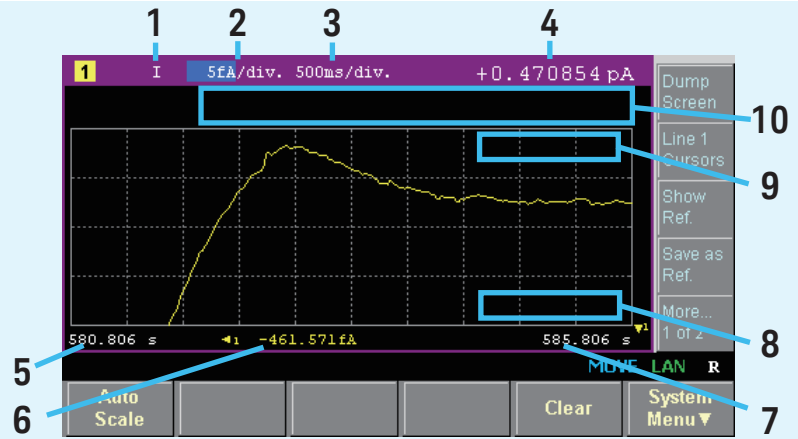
1 2 3 4

1 I 5fA/div. 500ms/div. +0.470854 pA

Dump Screen

Line 1 Cursors

Show Ref.

Save as Ref.

More... 1 of 2

10

9

8

580.806 s ◂1 -461.571fA 585.806 s

5

6

7

MOVE LAN R

Auto Scale

Clear

System Menu▼